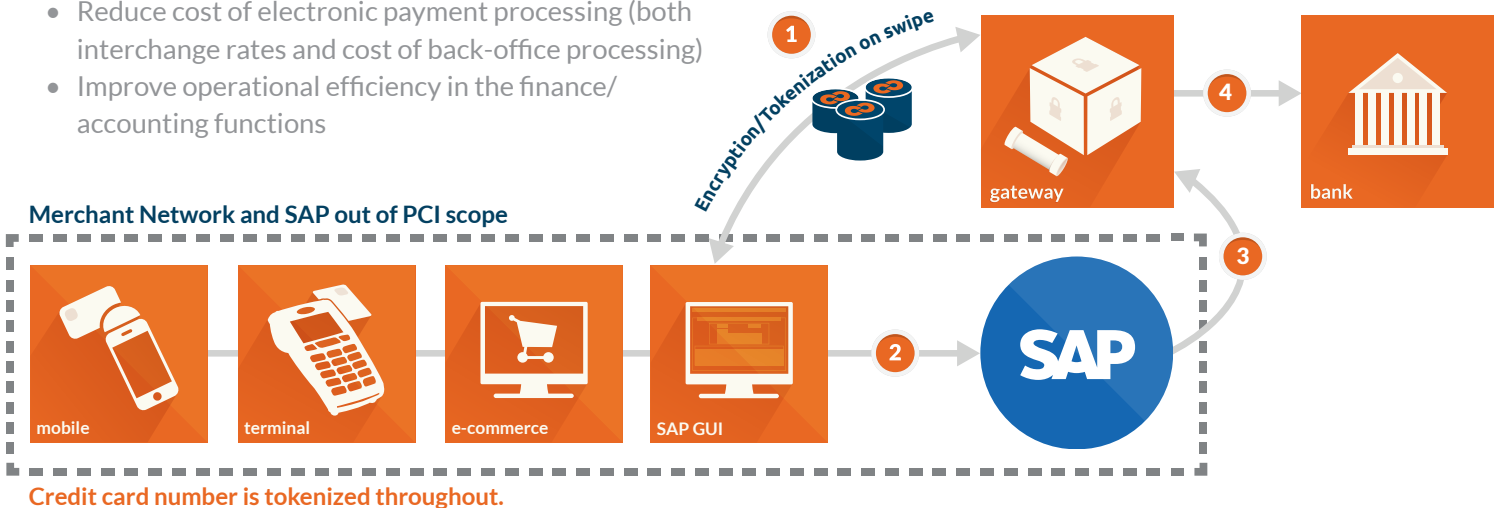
• Reduce cost of electronic payment processing (both interchange rates and cost of back-office processing)
• Improve operational efficiency in the finance/ accounting functions

1
Encryption/Tokenization on swipe

gateway

4

bank

Merchant Network and SAP out of PCI scope

3

mobile

terminal

e-commerce

SAP GUI

2

SAP

Credit card number is tokenized throughout.